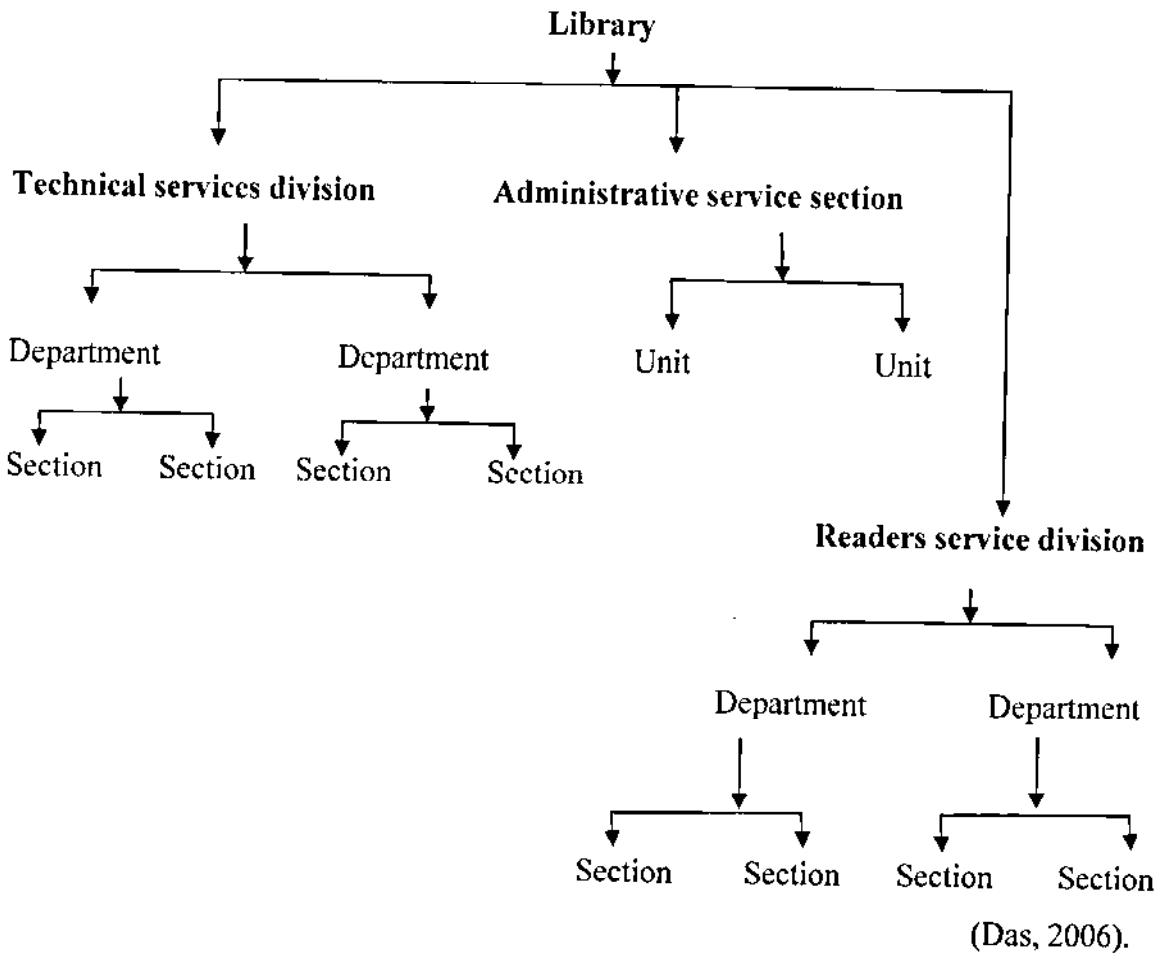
Library

Technical services division

Administrative service section

Department

Department

Unit

Unit

Section

Section

Section

Section

Readers service division

Department

Department

Section

Section

Section

Section

(Das, 2006).